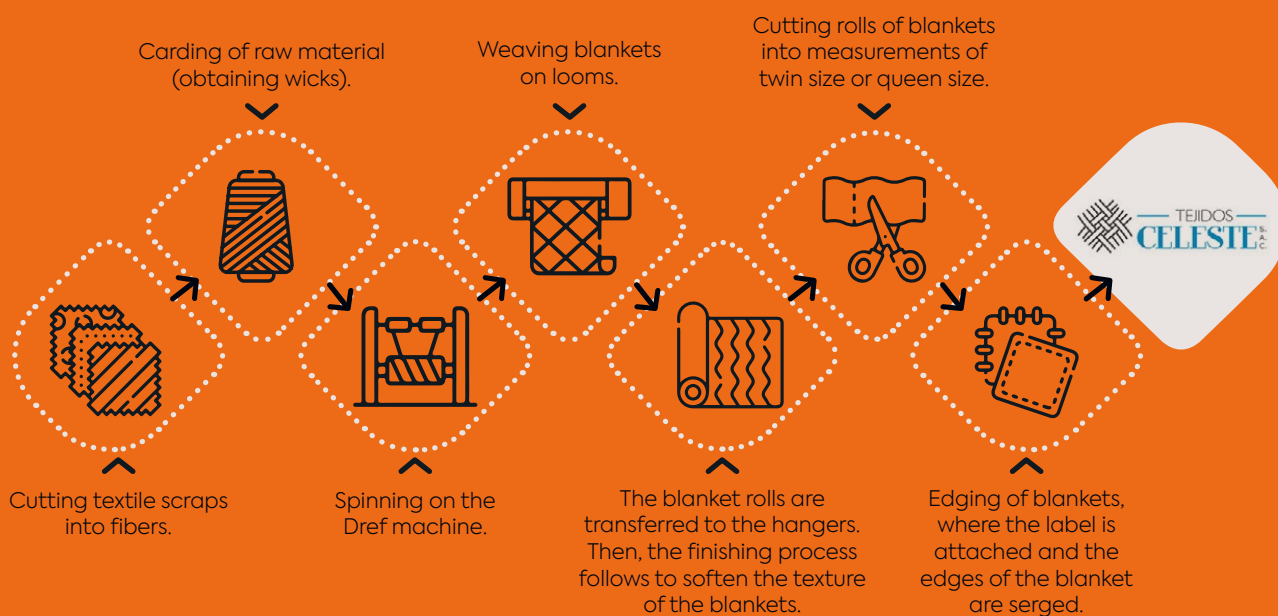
Carding of raw material (obtaining wicks).

Weaving blankets on looms.

Cutting rolls of blankets into measurements of twin size or queen size.

TEJIDOS CELESTE S.A.C.

Cutting textile scraps into fibers.

Spinning on the Dref machine.

The blanket rolls are transferred to the hangers. Then, the finishing process follows to soften the texture of the blankets.

Edging of blankets, where the label is attached and the edges of the blanket are serged.